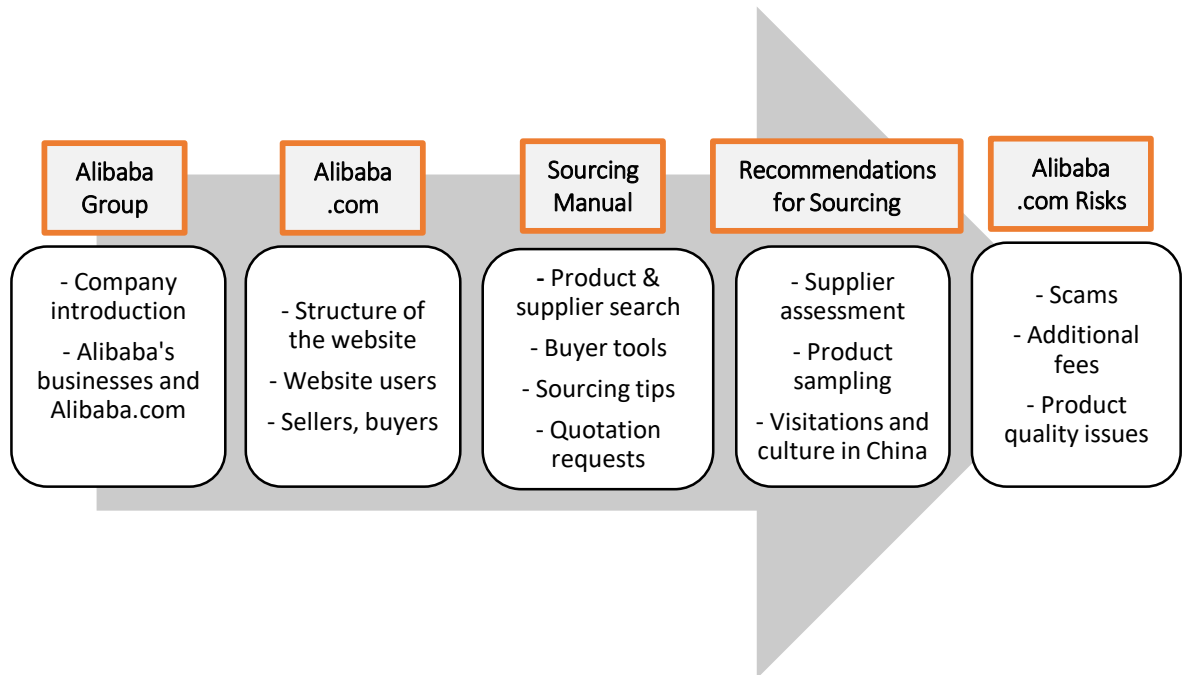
Alibaba Group

- Company introduction
- Alibaba's businesses and Alibaba.com

Alibaba .com

- Structure of the website
- Website users
- Sellers, buyers

Sourcing Manual

- Product & supplier search
- Buyer tools
- Sourcing tips
- Quotation requests

Recommendations for Sourcing

- Supplier assessment
- Product sampling
- Visitations and culture in China

Alibaba .com Risks

- Scams
- Additional fees
- Product quality issues